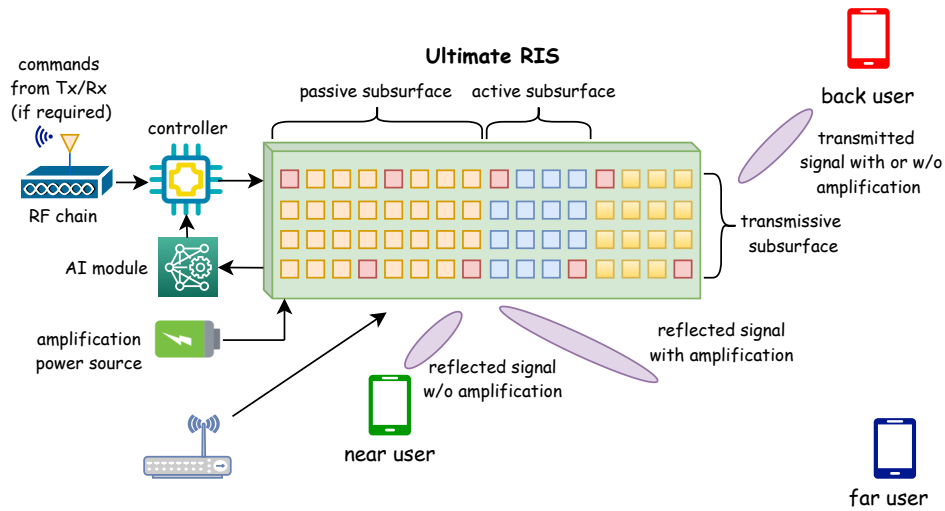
Ultimate RIS

passive subsurface

active subsurface

commands from Tx/Rx (if required)

controller

RF chain

AI module

amplification power source

back user

transmitted signal with or w/o amplification

transmissive subsurface

reflected signal with amplification

reflected signal w/o amplification

near user

far user